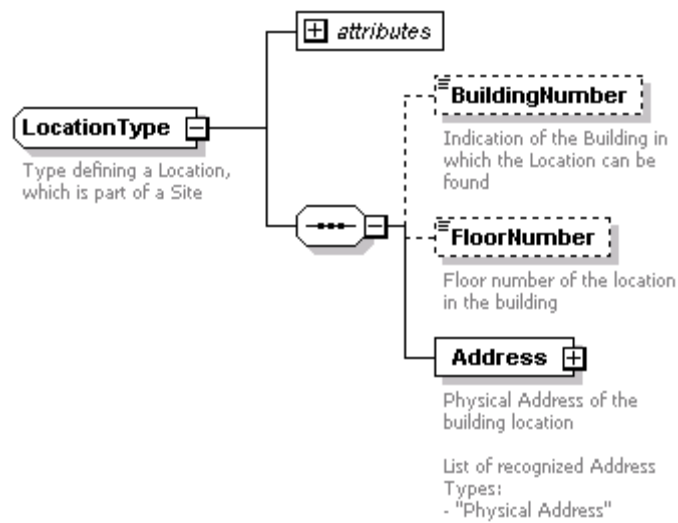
attributes

LocationType

Type defining a Location, which is part of a Site

BuildingNumber

Indication of the Building in which the Location can be found

FloorNumber

Floor number of the location in the building

Address

Physical Address of the building location

List of recognized Address Types:
- "Physical Address"